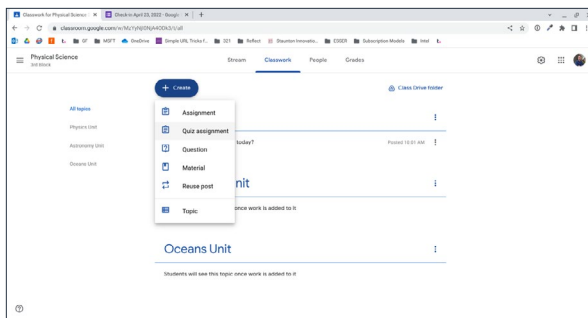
Classwork for Physical Science · ✕
Check-in April 23, 2022 - Googl... ✕
+
classroom.google.com/w/MzYyNjI0NjA4ODk3/t/all
GF MSFT OneDrive Simple URL Tricks f... 321 Reflect Staunton Innovatio... EDGER Subscription Models Intel

Physical Science
3rd Block
Stream Classwork People Grades

+ Create
Class Drive folder

All topics
Physics Unit
Astronomy Unit
Oceans Unit

Assignment
Quiz assignment
Question
Material
Reuse post
Topic

today?
Posted 10:51 AM

nit
once work is added to it

Oceans Unit
Students will see this topic once work is added to it